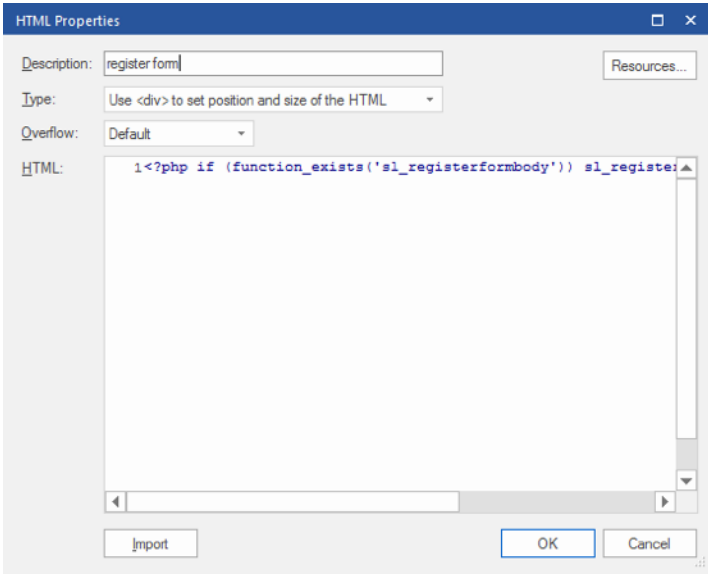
HTML Properties

Description: register form

Resources...

Type: Use <div> to set position and size of the HTML

Overflow: Default

HTML:

1<?php if (function_exists('sl_registerformbody')) sl_register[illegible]

Import

OK

Cancel